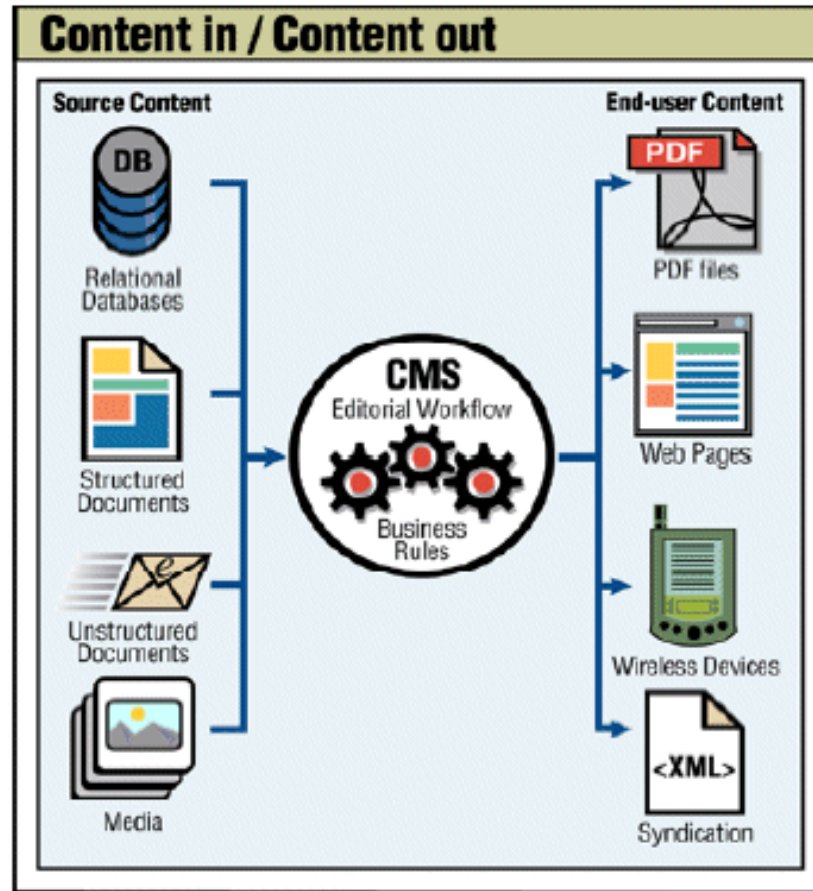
Content in / Content out

Source Content

DB

Relational Databases

Structured Documents

e

Unstructured Documents

Media

CMS

Editorial Workflow

Business Rules

End-user Content

PDF

PDF files

Web Pages

Wireless Devices

<XML>

Syndication